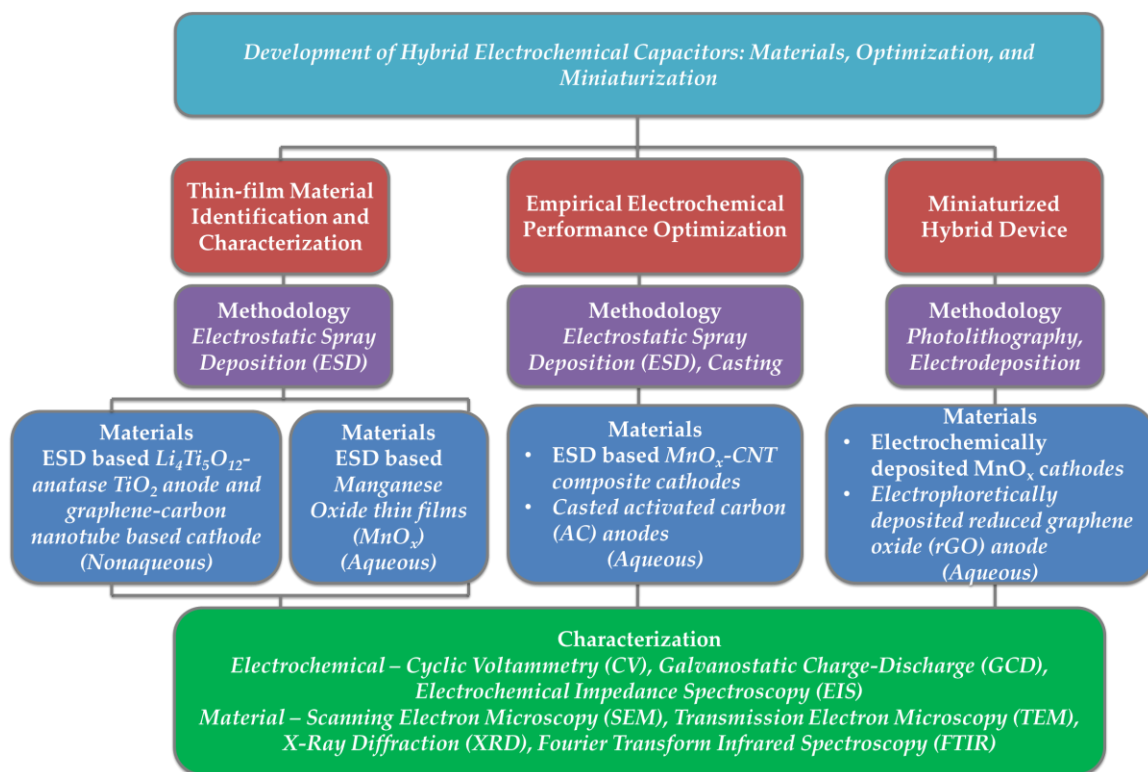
Development of Hybrid Electrochemical Capacitors: Materials, Optimization, and Miniaturization

Thin-film Material Identification and Characterization

Empirical Electrochemical Performance Optimization

Miniaturized Hybrid Device

Methodology
Electrostatic Spray Deposition (ESD)

Methodology
Electrostatic Spray Deposition (ESD), Casting

Methodology
Photolithography, Electrodeposition

Materials
ESD based $Li_4Ti_5O_{12}$-anatase $TiO_2$ anode and graphene-carbon nanotube based cathode (Nonaqueous)

Materials
ESD based Manganese Oxide thin films ($MnO_x$) (Aqueous)

Materials
• ESD based $MnO_x$-CNT composite cathodes
• Casted activated carbon (AC) anodes
(Aqueous)

Materials
• Electrochemically deposited $MnO_x$ cathodes
• Electrophoretically deposited reduced graphene oxide (rGO) anode
(Aqueous)

Characterization
Electrochemical – Cyclic Voltammetry (CV), Galvanostatic Charge-Discharge (GCD), Electrochemical Impedance Spectroscopy (EIS)
Material – Scanning Electron Microscopy (SEM), Transmission Electron Microscopy (TEM), X-Ray Diffraction (XRD), Fourier Transform Infrared Spectroscopy (FTIR)